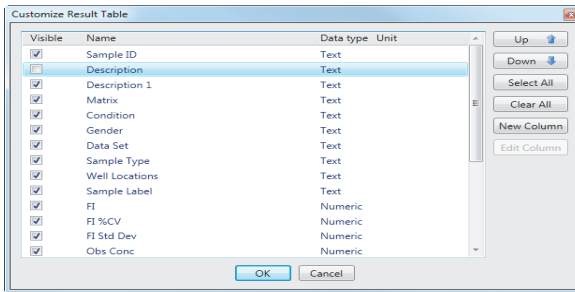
Customize Result Table

| Visible | Name | Data type | Unit |
|---|---|---|---|
| ☑ | Sample ID | Text | |
| ☐ | Description | Text | |
| ☑ | Description 1 | Text | |
| ☑ | Matrix | Text | |
| ☑ | Condition | Text | |
| ☑ | Gender | Text | |
| ☑ | Data Set | Text | |
| ☑ | Sample Type | Text | |
| ☑ | Well Locations | Text | |
| ☑ | Sample Label | Text | |
| ☑ | FI | Numeric | |
| ☑ | FI %CV | Numeric | |
| ☑ | FI Std Dev | Numeric | |
| ☑ | Obs Conc | Numeric | |

Up
Down
Select All
Clear All
New Column
Edit Column

OK
Cancel